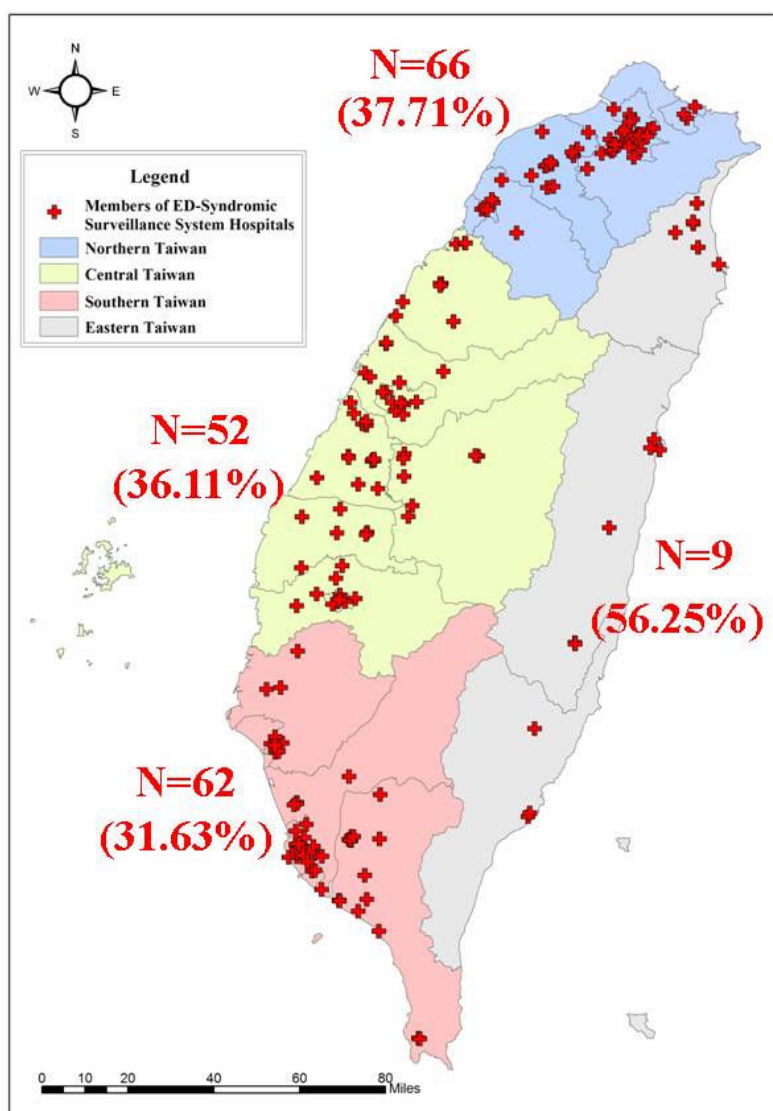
N
W
E
S

Legend
Members of ED-Syndromic Surveillance System Hospitals
Northern Taiwan
Central Taiwan
Southern Taiwan
Eastern Taiwan

N=66
(37.71%)

N=52
(36.11%)

N=9
(56.25%)

N=62
(31.63%)

0 10 20 40 60 80 Miles